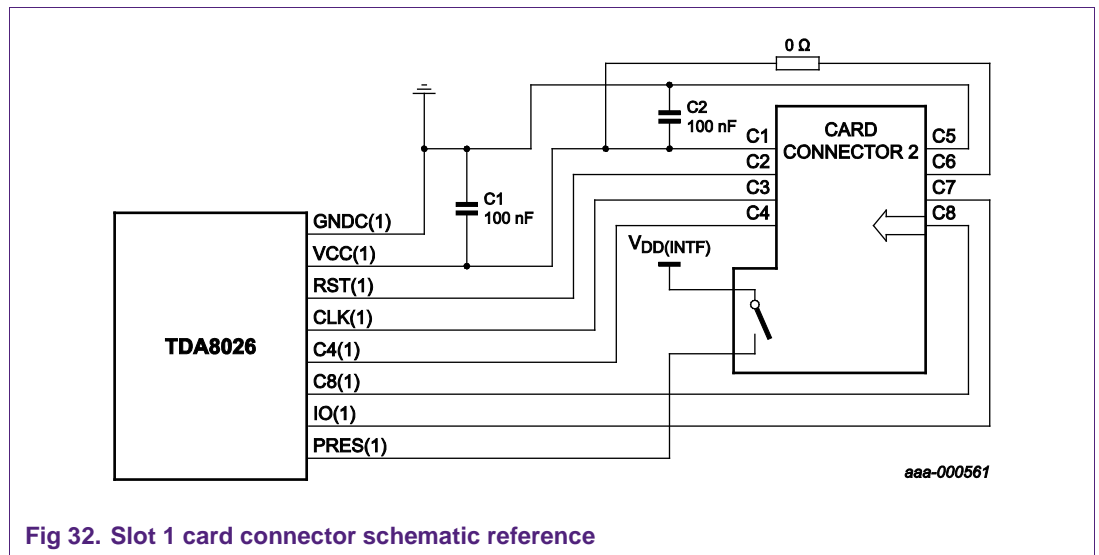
0 Ω

C2
100 nF

CARD
CONNECTOR 2

C1
C2
C3
C4

C5
C6
C7
C8

C1
100 nF

$V_{DD(INTF)}$

GNDC(1)
VCC(1)
RST(1)
CLK(1)
C4(1)
C8(1)
IO(1)
PRES(1)

TDA8026

aaa-000561

Fig 32. Slot 1 card connector schematic reference